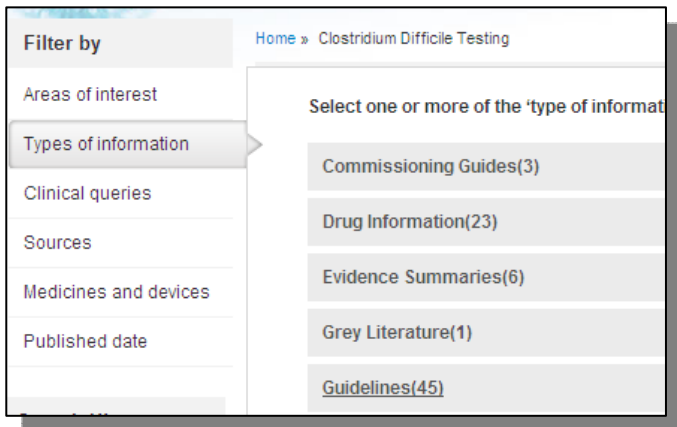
Filter by

Areas of interest

Types of information

Clinical queries

Sources

Medicines and devices

Published date

Home » Clostridium Difficile Testing

Select one or more of the 'type of informat

Commissioning Guides(3)

Drug Information(23)

Evidence Summaries(6)

Grey Literature(1)

Guidelines(45)